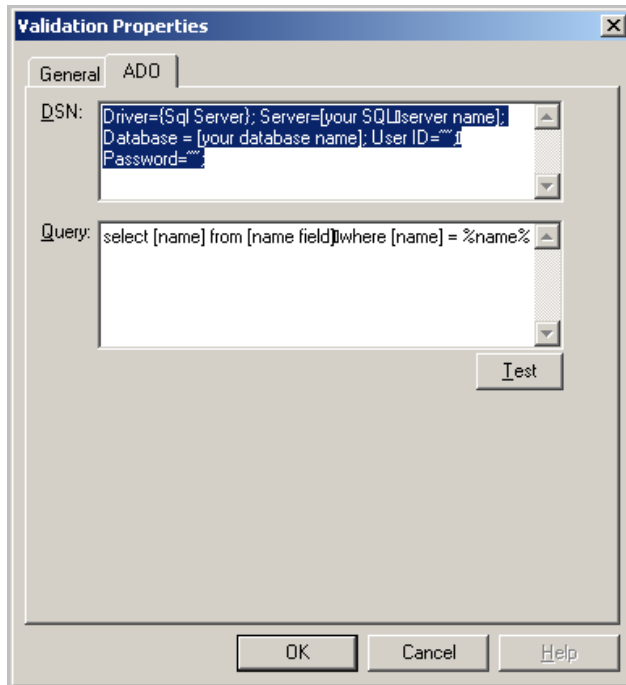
Validation Properties

General ADO

DSN: Driver={Sql Server}; Server=[your SQL server name]; Database = [your database name]; User ID=""; Password="";

Query: select [name] from [name field] where [name] = %name%

Test

OK Cancel Help